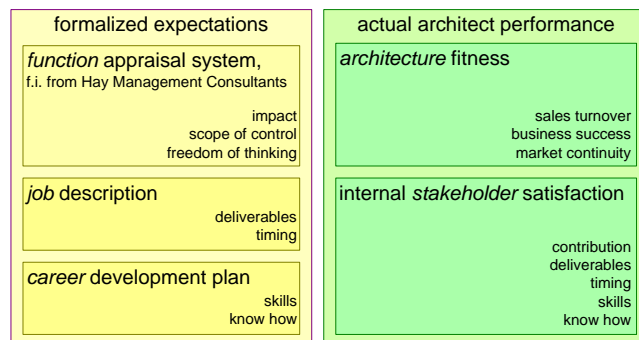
formalized expectations

function appraisal system,
f.i. from Hay Management Consultants

impact
scope of control
freedom of thinking

job description

deliverables
timing

career development plan

skills
know how

actual architect performance

architecture fitness

sales turnover
business success
market continuity

internal stakeholder satisfaction

contribution
deliverables
timing
skills
know how